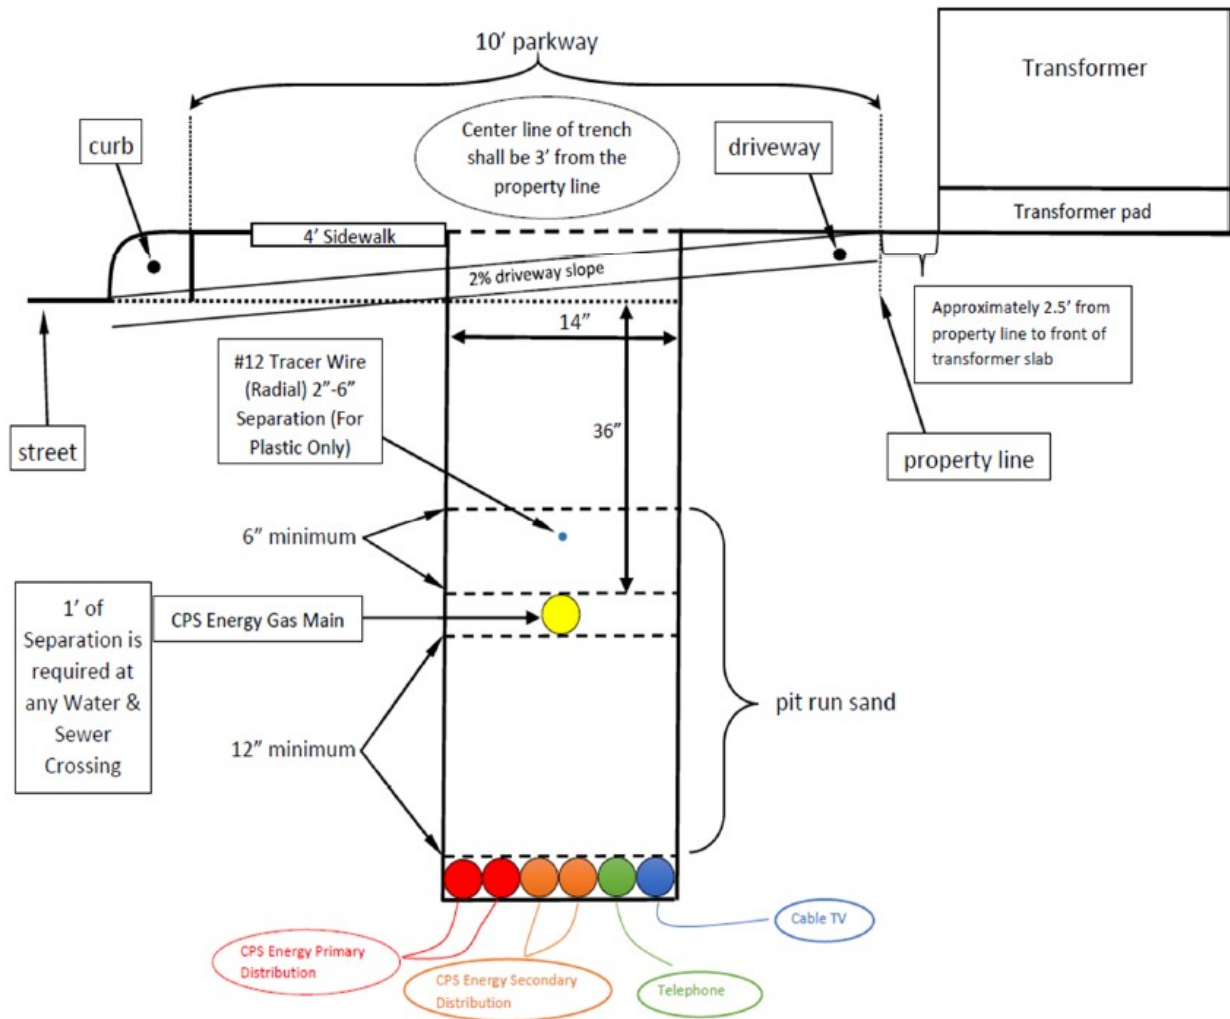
10' parkway

Transformer

Center line of trench shall be 3' from the property line

curb

driveway

Transformer pad

4' Sidewalk

2% driveway slope

14"

Approximately 2.5' from property line to front of transformer slab

#12 Tracer Wire (Radial) 2"-6" Separation (For Plastic Only)

36"

street

property line

6" minimum

1' of Separation is required at any Water & Sewer Crossing

CPS Energy Gas Main

pit run sand

12" minimum

Cable TV

CPS Energy Primary Distribution

CPS Energy Secondary Distribution

Telephone